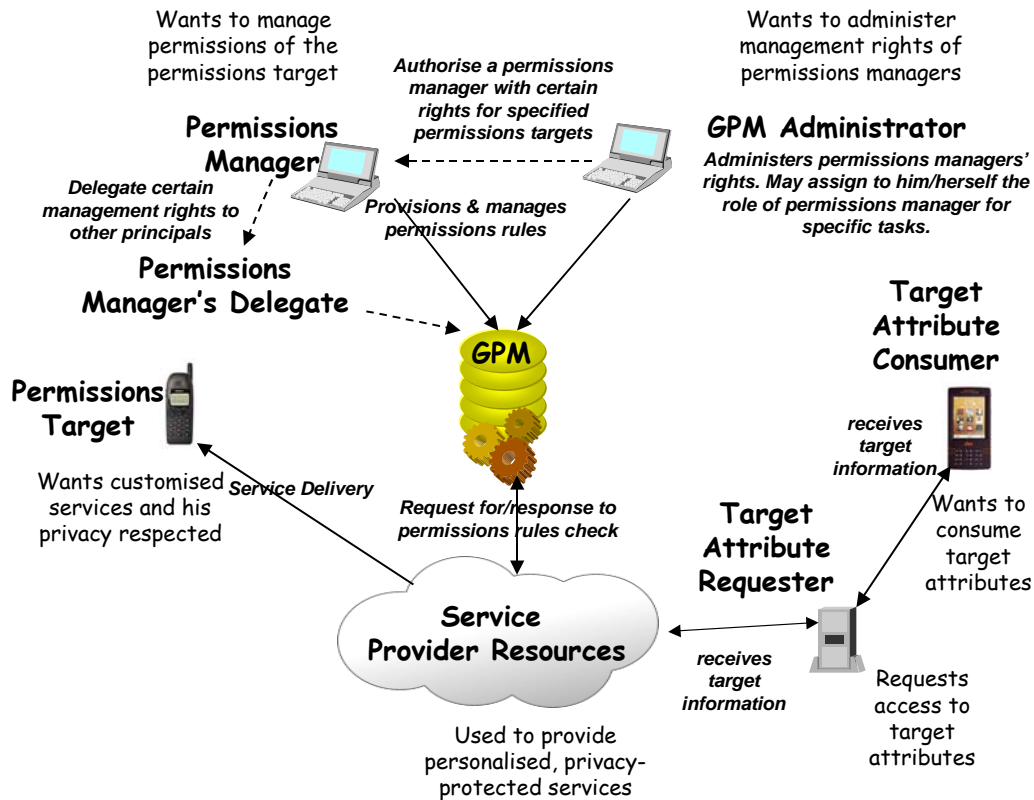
Wants to manage permissions of the permissions target

Authorise a permissions manager with certain rights for specified permissions targets

Wants to administer management rights of permissions managers

Permissions Manager

GPM Administrator

Administers permissions managers' rights. May assign to him/herself the role of permissions manager for specific tasks.

Delegate certain management rights to other principals

Provisions & manages permissions rules

Permissions Manager's Delegate

Target Attribute Consumer

GPM

Permissions Target

receives target information

Wants customised services and his privacy respected

Service Delivery

Request for/response to permissions rules check

Wants to consume target attributes

Target Attribute Requester

Service Provider Resources

receives target information

Requests access to target attributes

Used to provide personalised, privacy-protected services